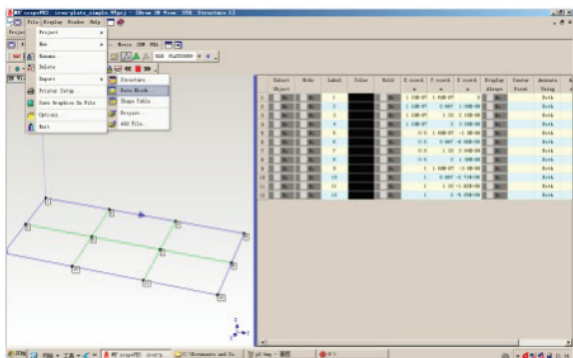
File Display Window Help
Project
New
Rename
Delete
Import
Printer Setup
Save Graphics To File
Options
Exit
Structure...
Data Block
Shape Table
Project...
ASD File...

| | Select Object | Node | Label | Color | Hold | X coord m | Y coord m | Z coord m | Display Always | Center Point | Annotate Using |
|---|---|---|---|---|---|---|---|---|---|---|---|
| 1 | | | 1 | | | | | | | | Both |
| 2 | | | 2 | | | | | | | | Both |
| 3 | | | 3 | | | | | | | | Both |
| 4 | | | 4 | | | | | | | | Both |
| 5 | | | 5 | | | | | | | | Both |
| 6 | | | 6 | | | | | | | | Both |
| 7 | | | 7 | | | | | | | | Both |
| 8 | | | 8 | | | | | | | | Both |
| 9 | | | 9 | | | | | | | | Both |
| 10 | | | 10 | | | | | | | | Both |
| 11 | | | 11 | | | | | | | | Both |
| 12 | | | 12 | | | | | | | | Both |